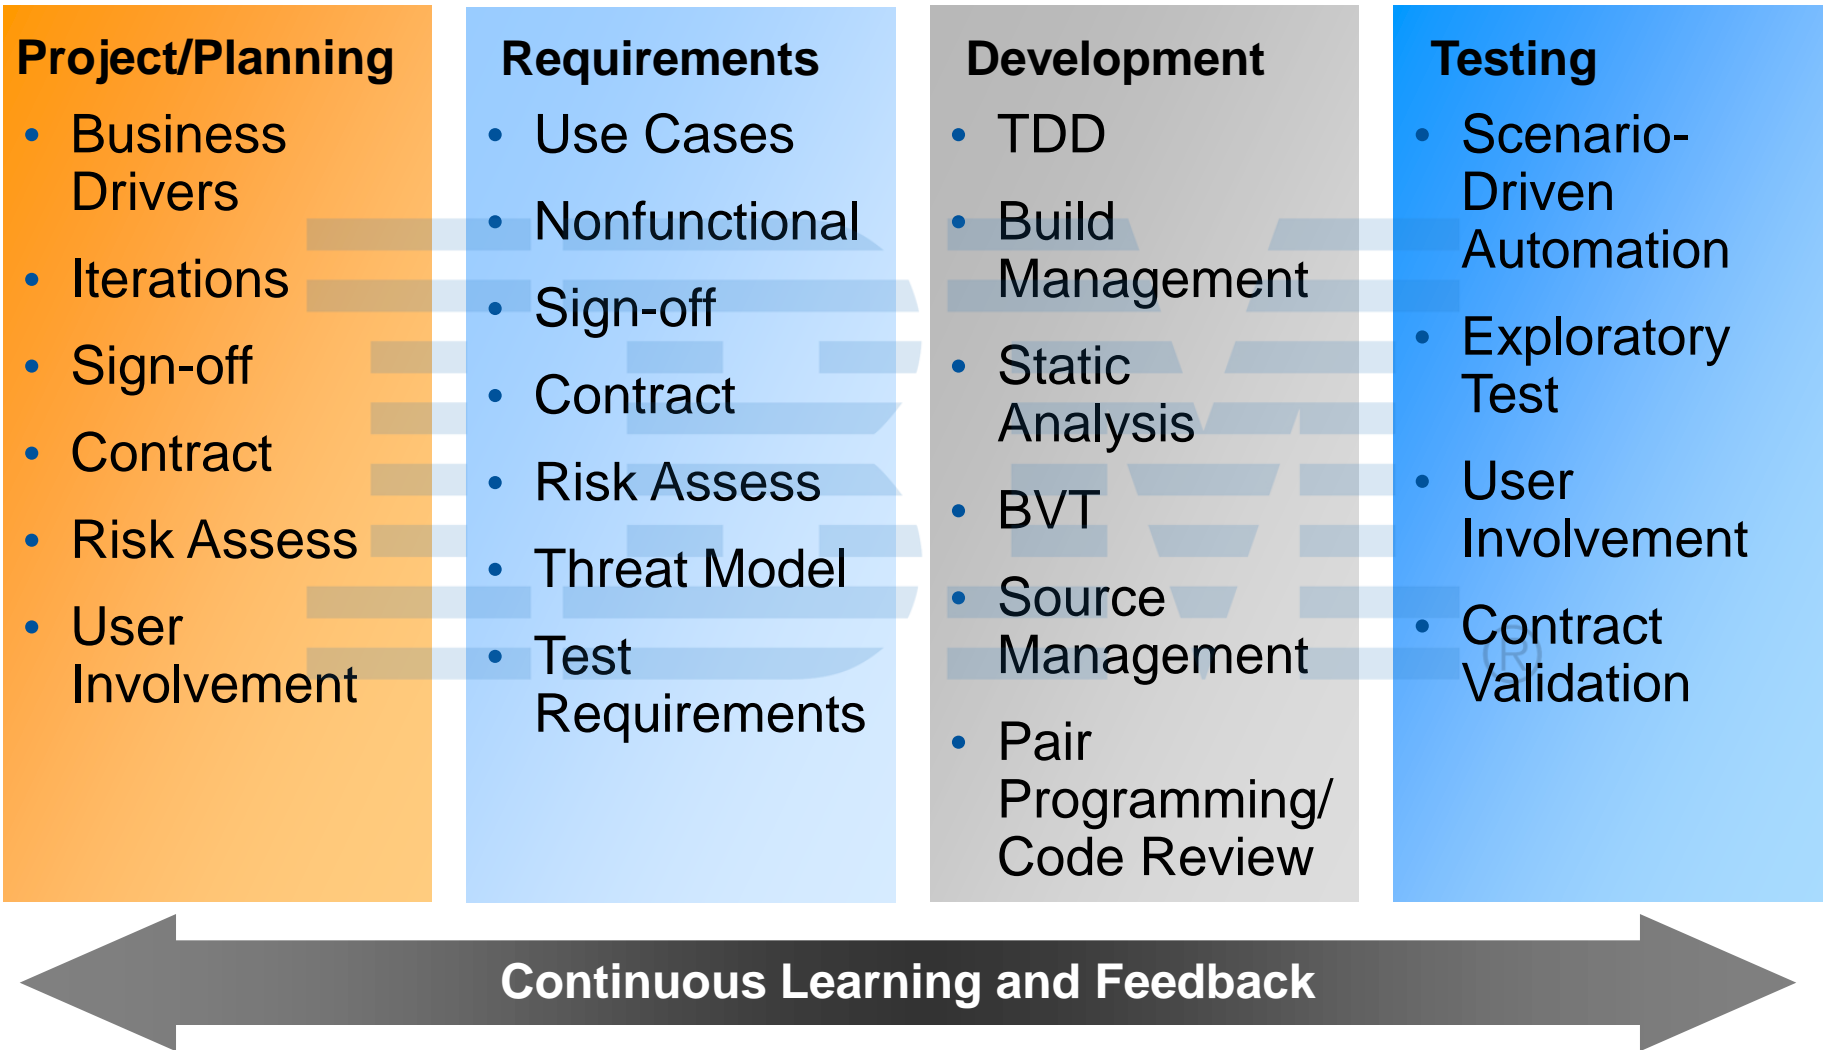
Project/Planning
- Business Drivers
- Iterations
- Sign-off
- Contract
- Risk Assess
- User Involvement

Requirements
- Use Cases
- Nonfunctional
- Sign-off
- Contract
- Risk Assess
- Threat Model
- Test Requirements

Development
- TDD
- Build Management
- Static Analysis
- BVT
- Source Management
- Pair Programming/ Code Review

Testing
- Scenario-Driven Automation
- Exploratory Test
- User Involvement
- Contract Validation

Continuous Learning and Feedback